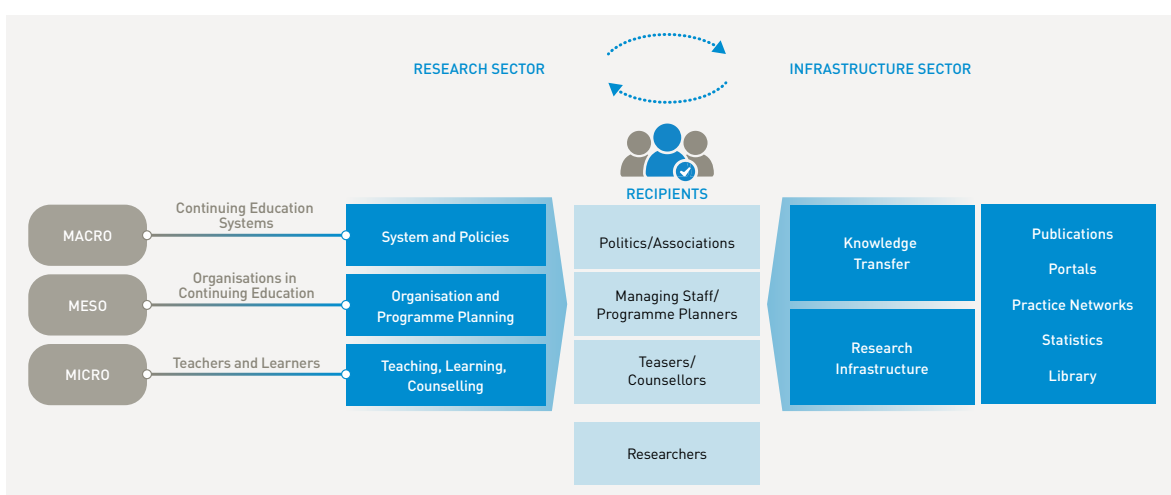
RESEARCH SECTOR

INFRASTRUCTURE SECTOR

RECIPIENTS

MACRO

Continuing Education Systems

System and Policies

MESO

Organisations in Continuing Education

Organisation and Programme Planning

MICRO

Teachers and Learners

Teaching, Learning, Counselling

Politics/Associations

Managing Staff/ Programme Planners

Teasers/ Counsellors

Researchers

Knowledge Transfer

Research Infrastructure

Publications

Portals

Practice Networks

Statistics

Library